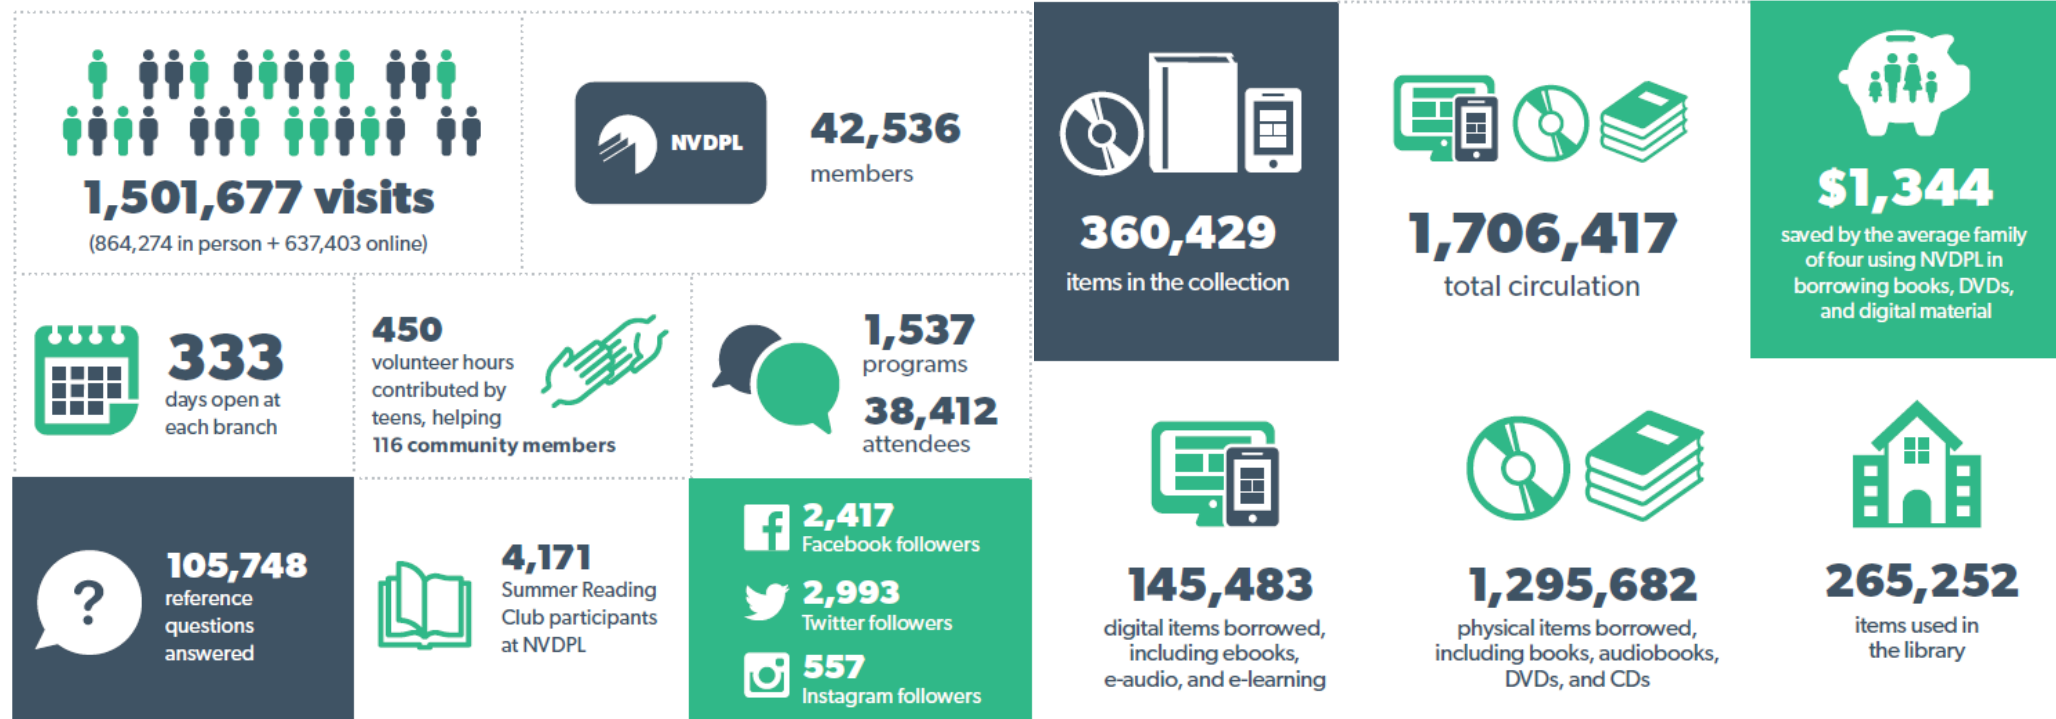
1,501,677 visits
(864,274 in person + 637,403 online)

NVDPL

42,536
members

360,429
items in the collection

1,706,417
total circulation

$1,344
saved by the average family of four using NVDPL in borrowing books, DVDs, and digital material

333
days open at each branch

450
volunteer hours contributed by teens, helping
116 community members

1,537
programs
38,412
attendees

105,748
reference questions answered

4,171
Summer Reading Club participants at NVDPL

2,417
Facebook followers
2,993
Twitter followers
557
Instagram followers

145,483
digital items borrowed, including ebooks, e-audio, and e-learning

1,295,682
physical items borrowed, including books, audiobooks, DVDs, and CDs

265,252
items used in the library